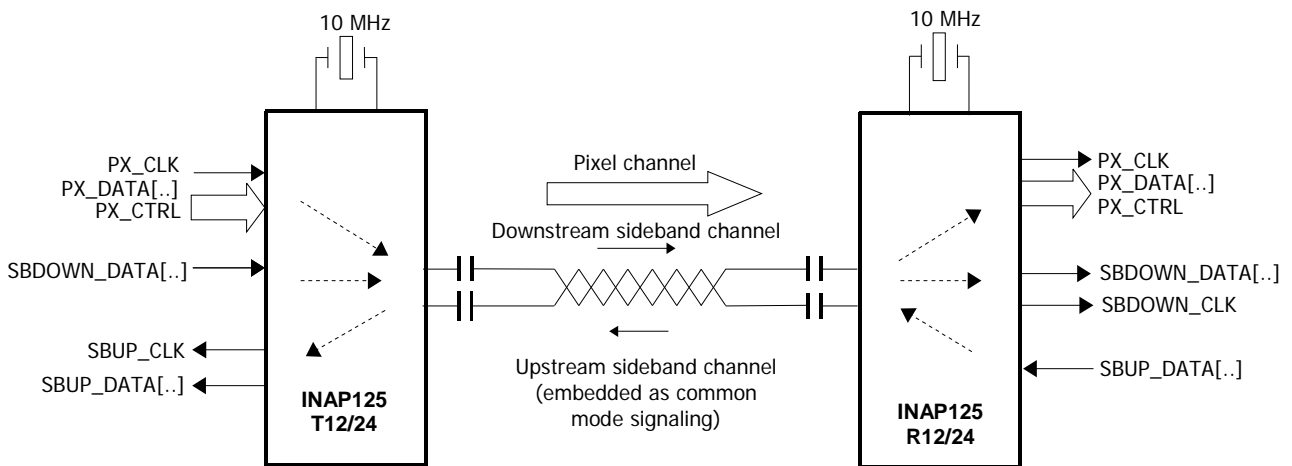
10 MHz

10 MHz

PX_CLK
PX_DATA[..]
PX_CTRL

SBDOWN_DATA[..]

SBUP_CLK
SBUP_DATA[..]

INAP125
T12/24

Pixel channel

Downstream sideband channel

Upstream sideband channel
(embedded as common
mode signaling)

PX_CLK
PX_DATA[..]
PX_CTRL

SBDOWN_DATA[..]
SBDOWN_CLK

SBUP_DATA[..]

INAP125
R12/24